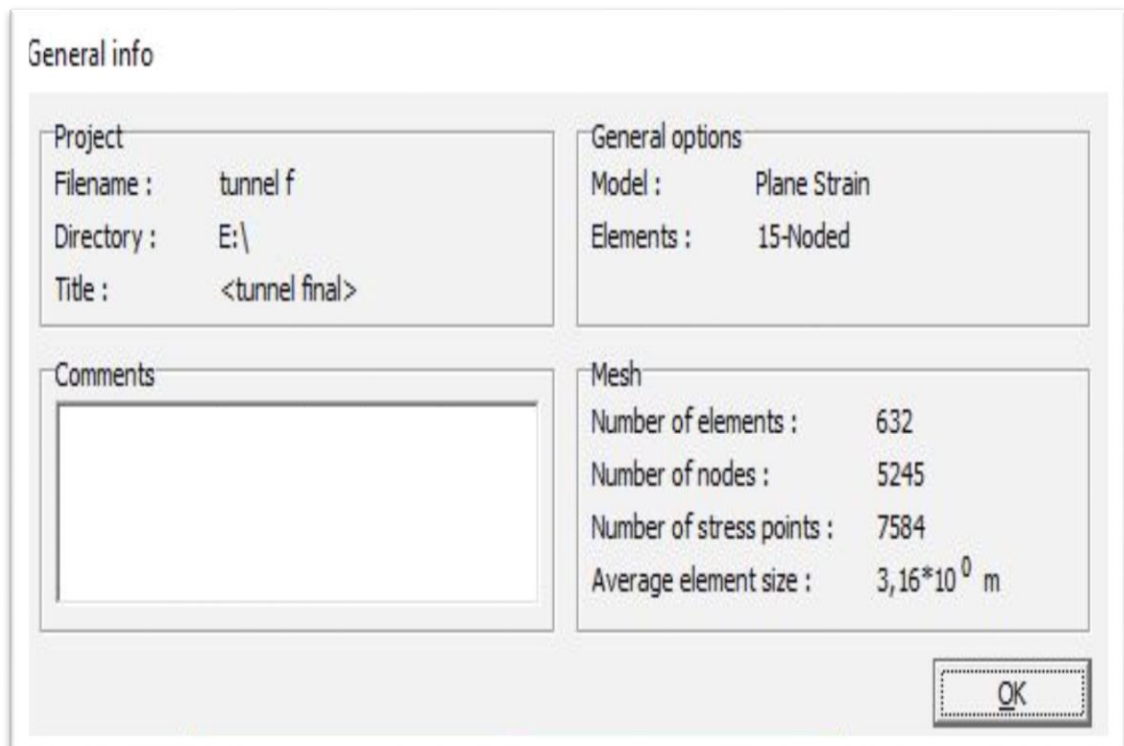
General info

Project
Filename : tunnel f
Directory : E:\
Title : <tunnel final>

General options
Model : Plane Strain
Elements : 15-Noded

Comments

Mesh
Number of elements : 632
Number of nodes : 5245
Number of stress points : 7584
Average element size : $3,16*10^{0}$ m

OK